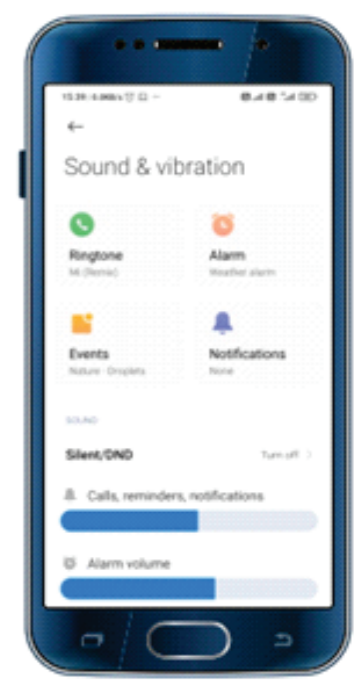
15:39 · 0.0KB/s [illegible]

←

Sound & vibration

Ringtone
Mi (Remix)

Alarm
Weather alarm

Events
Nature · Droplets

Notifications
None

SOUND

Silent/DND
Turn off >

Calls, reminders, notifications

Alarm volume